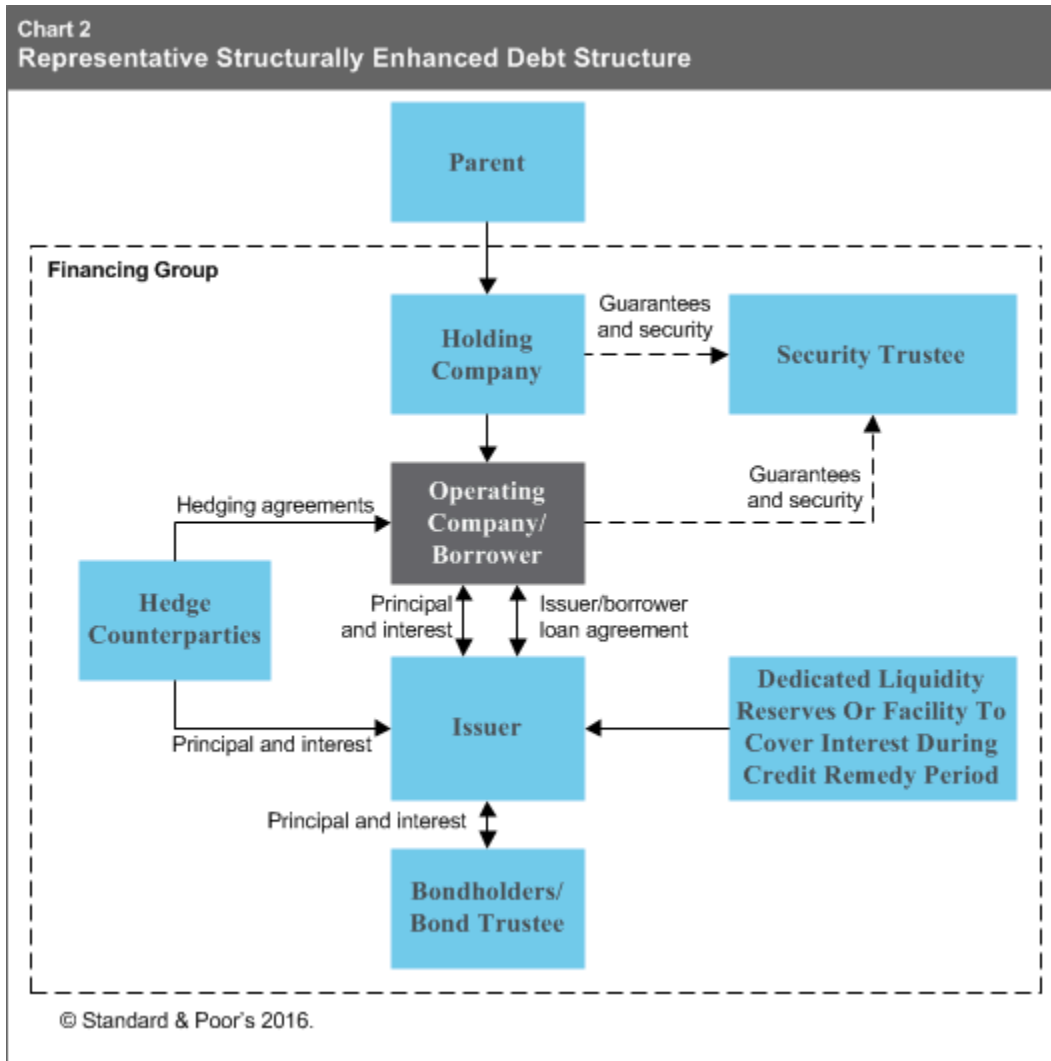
Chart 2
Representative Structurally Enhanced Debt Structure

Parent

Financing Group

Holding Company

Guarantees and security

Security Trustee

Operating Company/ Borrower

Guarantees and security

Hedging agreements

Hedge Counterparties

Principal and interest

Issuer/borrower loan agreement

Issuer

Principal and interest

Dedicated Liquidity Reserves Or Facility To Cover Interest During Credit Remedy Period

Principal and interest

Bondholders/ Bond Trustee

© Standard & Poor's 2016.